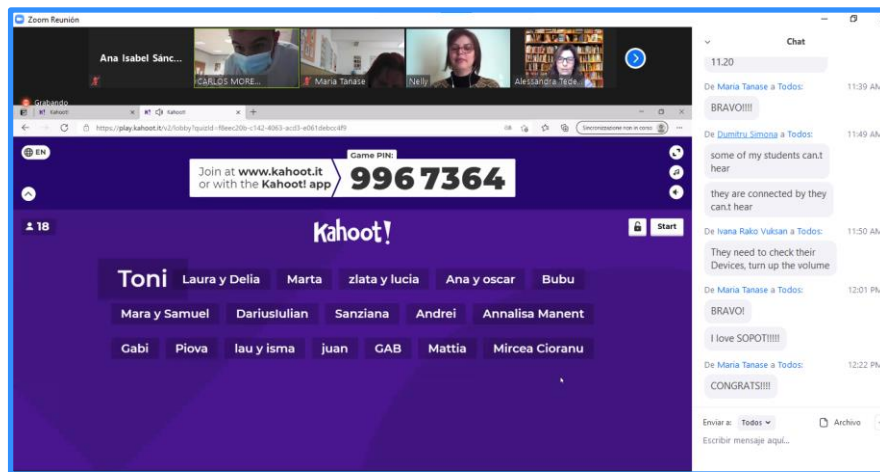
Zoom Reunión

Ana Isabel Sánc...

CARLOS MORE...

Maria Tanase

Nelly

Alessandra Tede...

Grabando

Kahoot

Kahoot

https://play.kahoot.it/v2/lobby?quizId=f8eec20b-c142-4063-acd3-e061debcc4f9

Sincronizzazione non in corso

EN

Join at www.kahoot.it or with the Kahoot! app

Game PIN:

996 7364

18

Kahoot!

Start

Toni

Laura y Delia

Marta

zlata y lucia

Ana y oscar

Bubu

Mara y Samuel

DariusIulian

Sanziana

Andrei

Annalisa Manent

Gabi

Piova

lau y isma

juan

GAB

Mattia

Mircea Cioranu

Chat

11.20

De Maria Tanase a Todos: 11:39 AM

BRAVO!!!!

De Dumitru Simona a Todos: 11:49 AM

some of my students can.t hear

they are connected by they can.t hear

De Ivana Rako Vuksan a Todos: 11:50 AM

They need to check their Devices, turn up the volume

De Maria Tanase a Todos: 12:01 PM

BRAVO!

I love SOPOT!!!!!

De Maria Tanase a Todos: 12:22 PM

CONGRATS!!!!

Enviar a: Todos

Archivo

Escribir mensaje aquí...